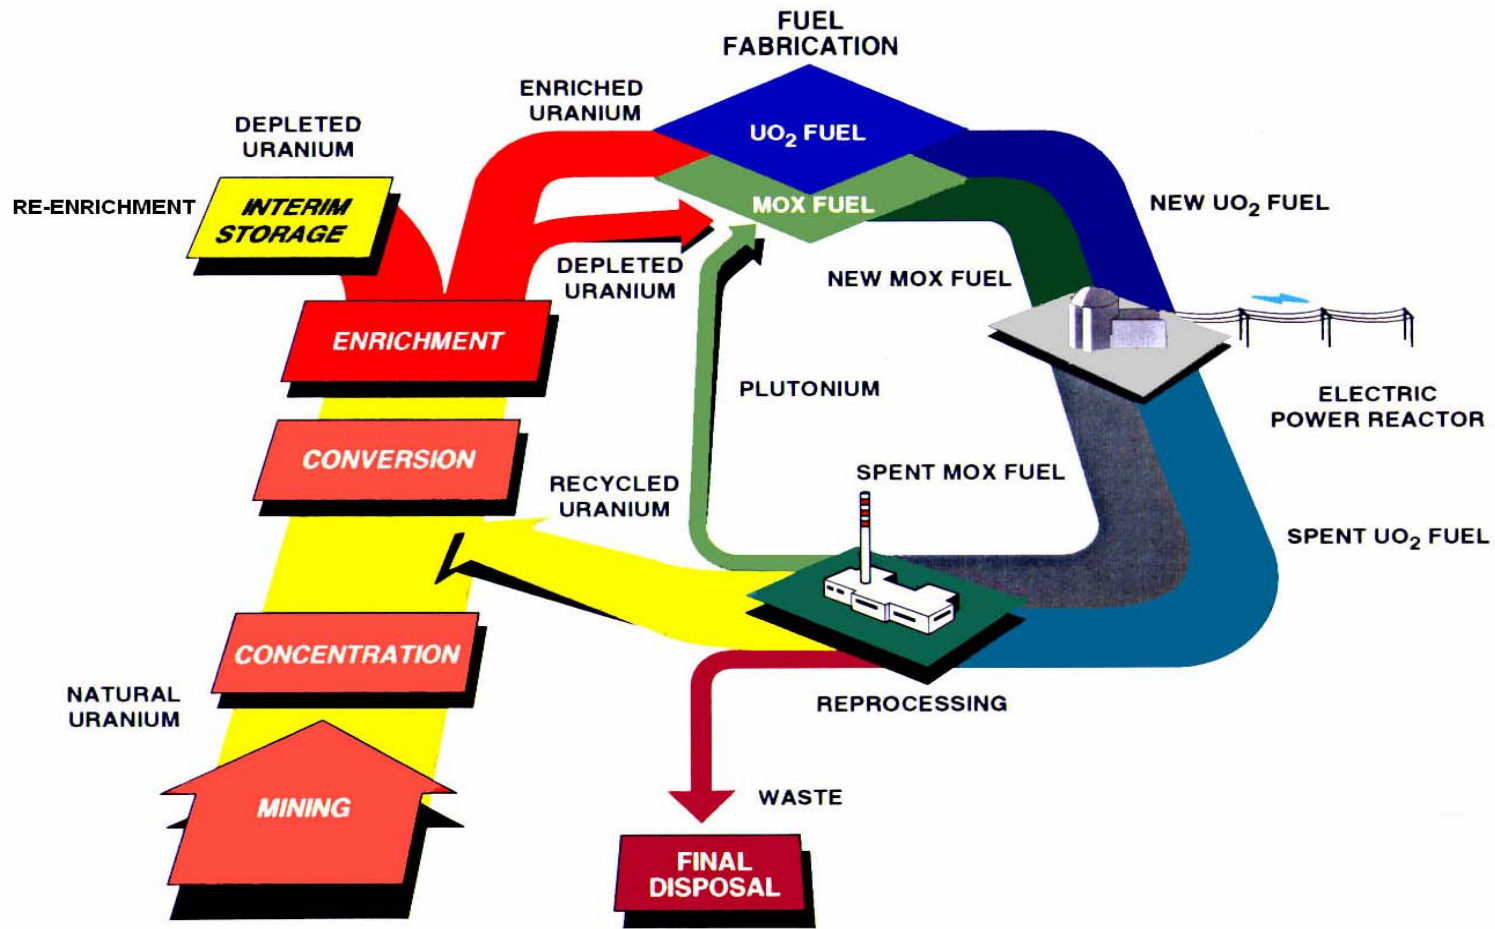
FUEL FABRICATION

ENRICHED URANIUM

$UO_2$ FUEL

MOX FUEL

DEPLETED URANIUM

RE-ENRICHMENT

INTERIM STORAGE

DEPLETED URANIUM

NEW $UO_2$ FUEL

NEW MOX FUEL

ENRICHMENT

PLUTONIUM

ELECTRIC POWER REACTOR

CONVERSION

SPENT MOX FUEL

RECYCLED URANIUM

SPENT $UO_2$ FUEL

CONCENTRATION

NATURAL URANIUM

REPROCESSING

MINING

WASTE

FINAL DISPOSAL